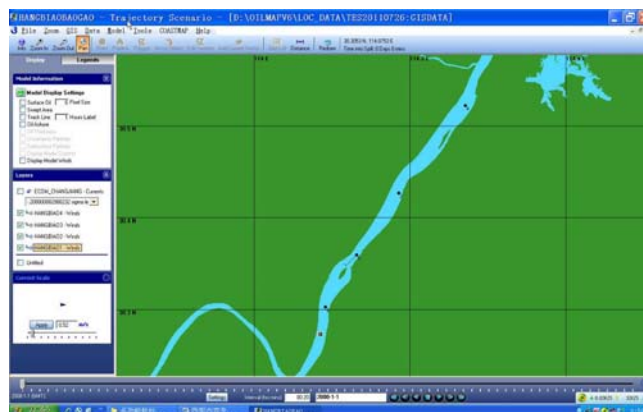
HANGBIAOBAOGAO - Trajectory Scenario - [D:\OILMAPV6\LOC_DATA\TES20110726:GISDATA]

File Zoom GIS Data Model Tools CHARTMAP Help

Display Legends

Model Information

Model Display Settings
Surface Oil
Pixel Size
Swept Area
Track Line
Hours Label
Oil Ashore
Display Model Winds

Layers

Untitled

Current Scale

Apply

Settings